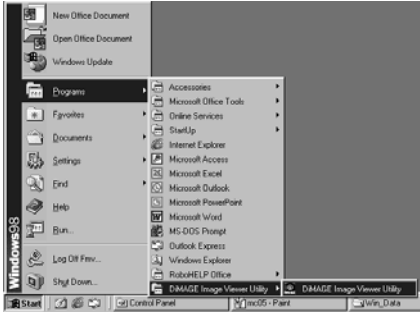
New Office Document
Open Office Document
Windows Update
Programs
Favorites
Documents
Settings
Find
Help
Run...
Log Off Fmv...
Shut Down...
Windows98

Accessories
Microsoft Office Tools
Online Services
StartUp
Internet Explorer
Microsoft Access
Microsoft Excel
Microsoft Outlook
Microsoft PowerPoint
Microsoft Word
MS-DOS Prompt
Outlook Express
Windows Explorer
RoboHELP Office
DiMAGE Image Viewer Utility

DiMAGE Image Viewer Utility

Start
Control Panel
mc05 - Paint
Win_Data